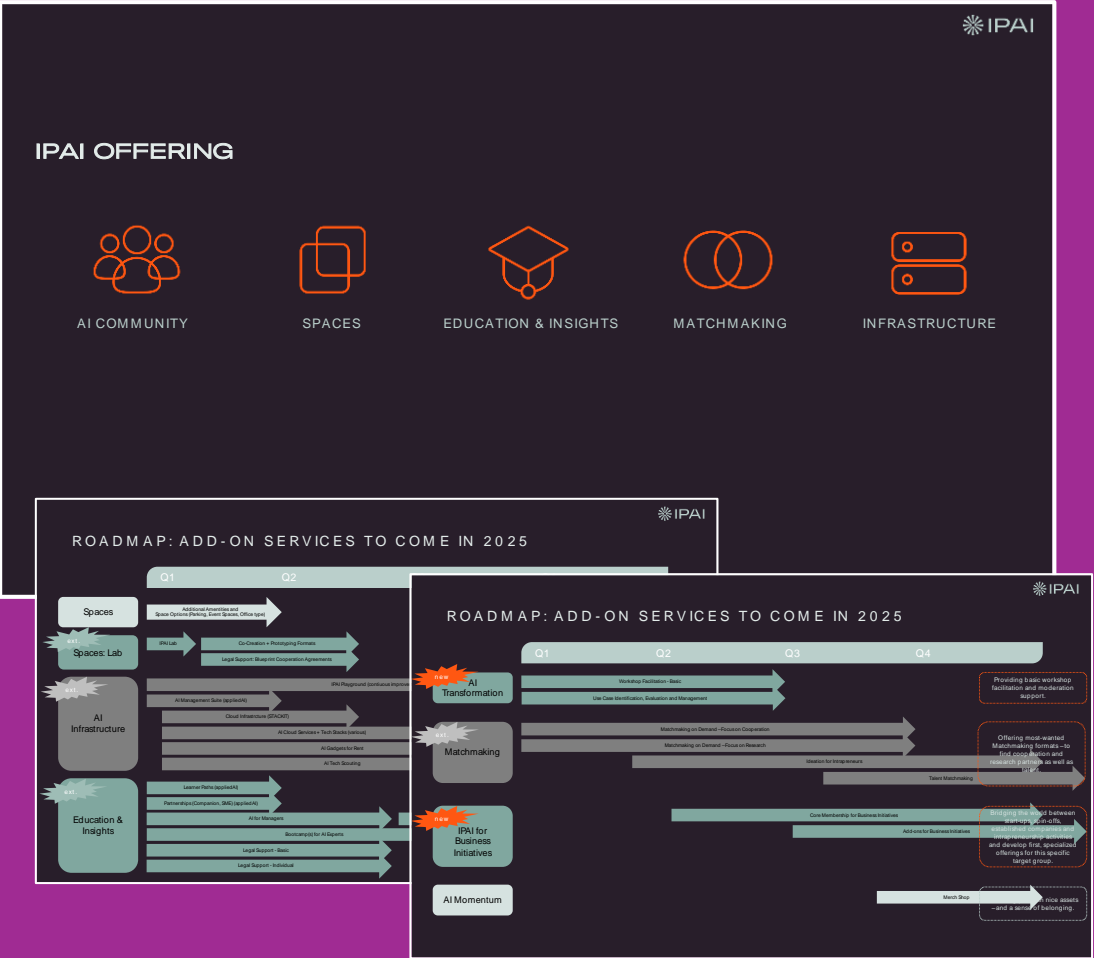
IPAI

IPAI OFFERING

AI COMMUNITY

SPACES

EDUCATION & INSIGHTS

MATCHMAKING

INFRASTRUCTURE

IPAI

ROADMAP: ADD-ON SERVICES TO COME IN 2025

Q1

Q2

Spaces

Additional Amenities and Space Options (Parking, Event Spaces, Office-type)

ext.

Spaces: Lab

IPAI Lab

Co-Creation + Prototyping Formats

Legal Support: Blueprint Cooperation Agreements

ext.

AI Infrastructure

IPAI Playground (continuous improv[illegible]

AI Management Suite (appliedAI)

Cloud Infrastructure (STACKIT)

AI Cloud Services + Tech Stacks (various)

AI Gadgets for Rent

AI Tech Scouting

ext.

Education & Insights

Learner Paths (appliedAI)

Partnerships (Companion, SME) (applied AI)

AI for Managers

Bootcamp(s) for AI Experts

Legal Support - Basic

Legal Support - Individual

IPAI

ROADMAP: ADD-ON SERVICES TO COME IN 2025

Q1

Q2

Q3

Q4

new

AI Transformation

Workshop Facilitation - Basic

Use Case Identification, Evaluation and Management

Providing basic workshop facilitation and moderation support.

ext.

Matchmaking

Matchmaking on Demand – Focus on Cooperation

Matchmaking on Demand – Focus on Research

Ideation for Intrapreneurs

Talent Matchmaking

Offering most-wanted Matchmaking formats – to find cooperation and research partners as well as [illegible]

new

IPAI for Business Initiatives

Core Membership for Business Initiatives

Add-ons for Business Initiatives

Bridging the world between start-ups, spin-offs, established companies and intrapreneurship activities and develop first, specialized offerings for this specific target group.

AI Momentum

Merch Shop

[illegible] nice assets – and a sense of belonging.